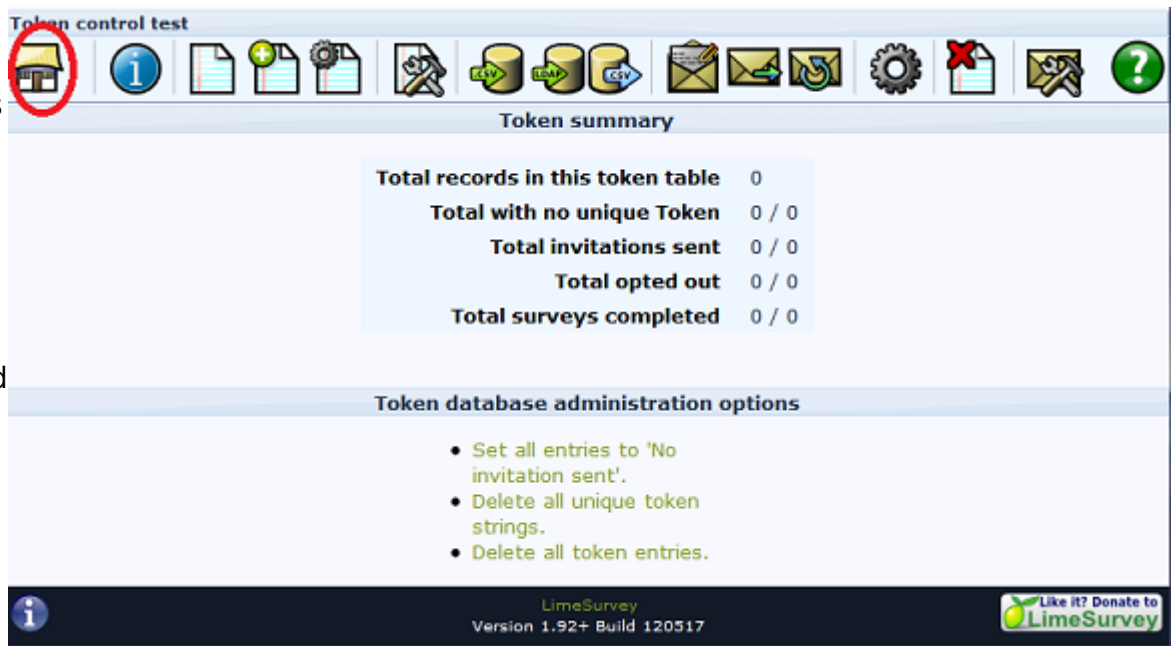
Token control test

CSV LDAP CSV

Token summary

| | |
|---|---|
| Total records in this token table | 0 |
| Total with no unique Token | 0 / 0 |
| Total invitations sent | 0 / 0 |
| Total opted out | 0 / 0 |
| Total surveys completed | 0 / 0 |

Token database administration options

- Set all entries to 'No invitation sent'.
- Delete all unique token strings.
- Delete all token entries.

LimeSurvey
Version 1.92+ Build 120517

Like it? Donate to LimeSurvey